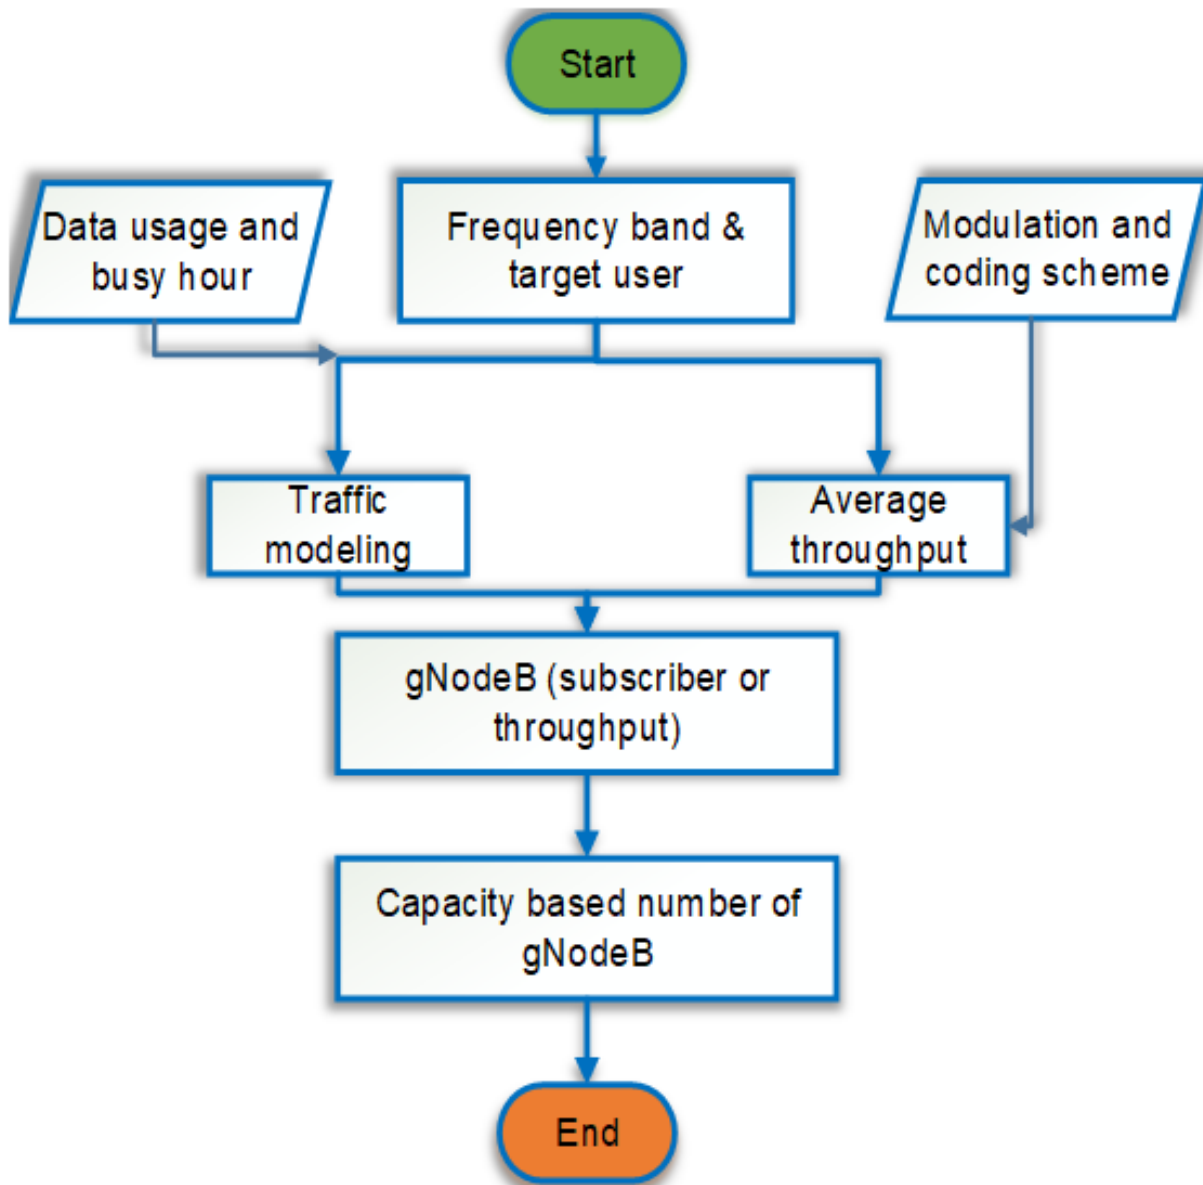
Start

Data usage and busy hour

Frequency band & target user

Modulation and coding scheme

Traffic modeling

Average throughput

gNodeB (subscriber or throughput)

Capacity based number of gNodeB

End